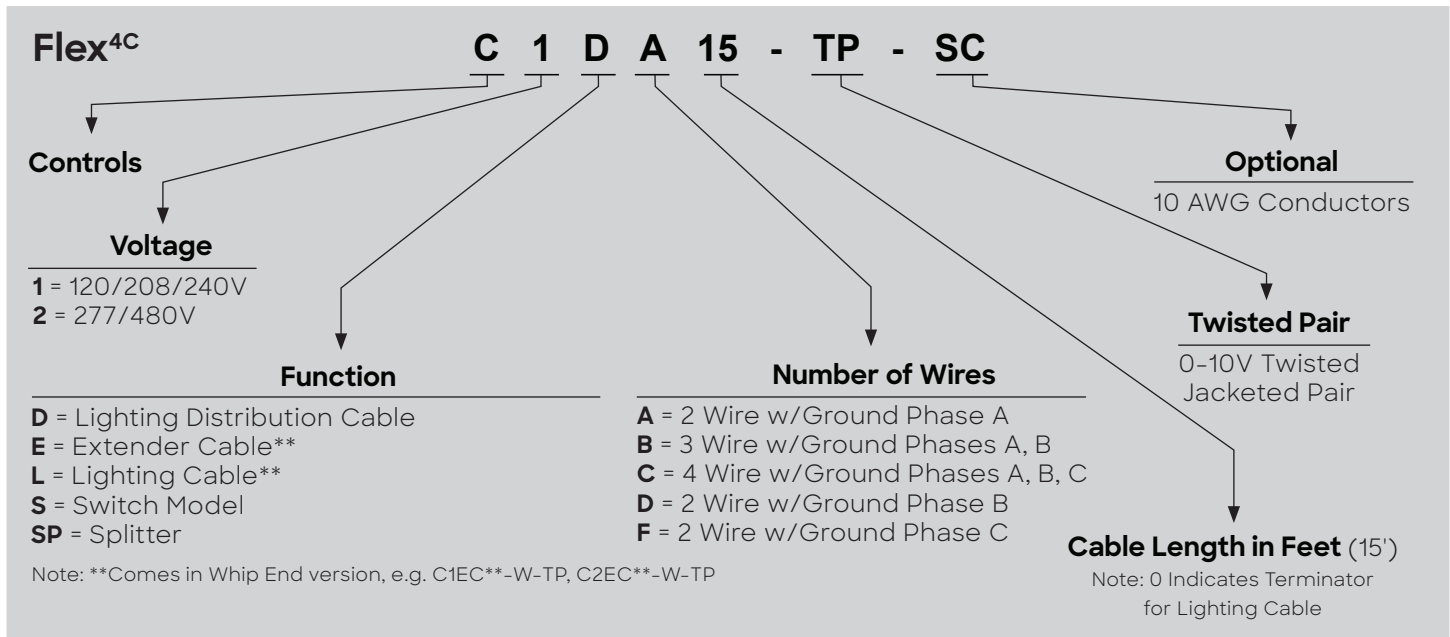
Flex$^{4C}$

C 1 D A 15 - TP - SC

Controls

Voltage
1 = 120/208/240V
2 = 277/480V

Function
D = Lighting Distribution Cable
E = Extender Cable**
L = Lighting Cable**
S = Switch Model
SP = Splitter

Note: **Comes in Whip End version, e.g. C1EC**-W-TP, C2EC**-W-TP

Number of Wires
A = 2 Wire w/Ground Phase A
B = 3 Wire w/Ground Phases A, B
C = 4 Wire w/Ground Phases A, B, C
D = 2 Wire w/Ground Phase B
F = 2 Wire w/Ground Phase C

Optional
10 AWG Conductors

Twisted Pair
0-10V Twisted Jacketed Pair

Cable Length in Feet (15')
Note: 0 Indicates Terminator for Lighting Cable